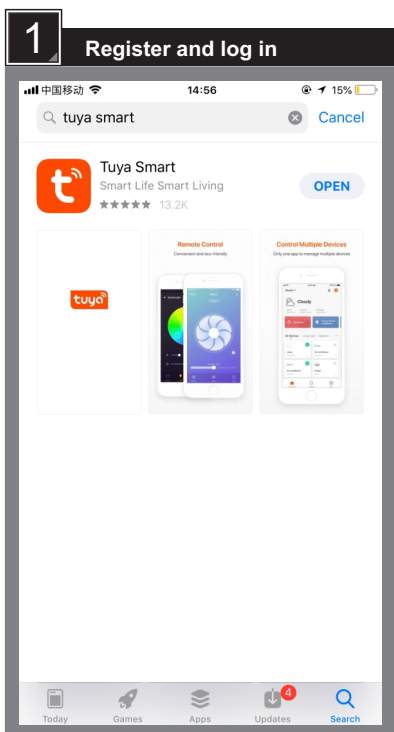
1 Register and log in

中国移动 14:56 15%

tuya smart Cancel

Tuya Smart
Smart Life Smart Living
13.2K
OPEN

tuya

Remote Control
Convenient and eco-friendly

Control Multiple Devices
Only one app to manage multiple devices

Cloudy

Today Games Apps 4 Updates Search